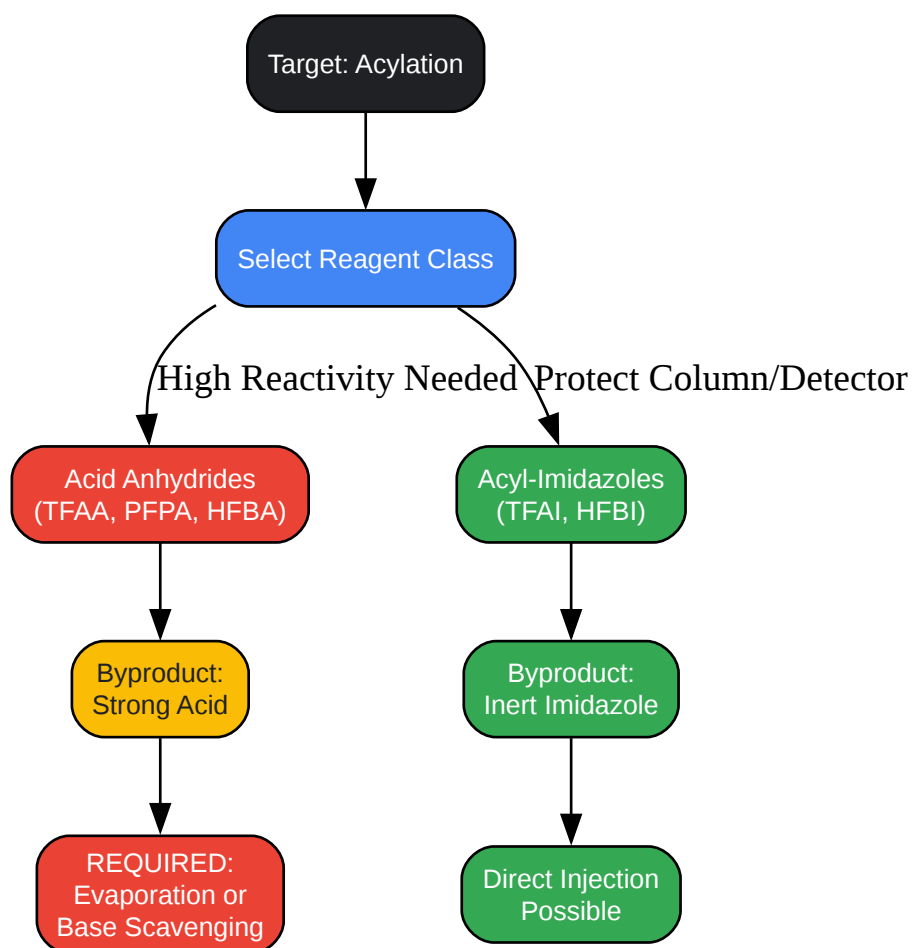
Target: Acylation

Select Reagent Class

High Reactivity Needed

Protect Column/Detector

Acid Anhydrides (TFAA, PFPA, HFBA)

Acyl-Imidazoles (TFAI, HFBI)

Byproduct: Strong Acid

Byproduct: Inert Imidazole

REQUIRED: Evaporation or Base Scavenging

Direct Injection Possible